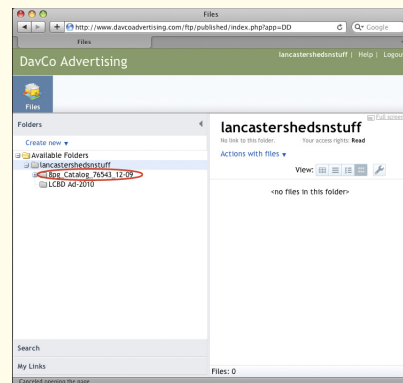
Files

http://www.davcoadvertising.com/ftp/published/index.php?app=DD

Google

Files

DavCo Advertising

lancastershedsnstuff | Help | Logout

Files

Folders

Create new ▾

Available Folders

lancastershedsnstuff

Bpg_Catalog_76543_12-09

LCBD Ad-2010

Full screen

lancastershedsnstuff

No link to this folder.

Your access rights: Read

Actions with files ▾

View:

<no files in this folder>

Search

My Links

Files: 0

Canceled opening the page